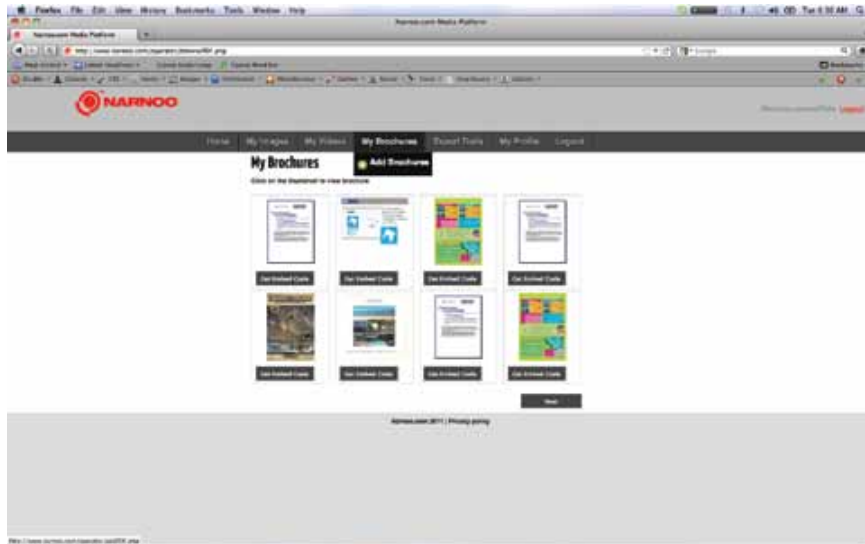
Firefox File Edit View History Bookmarks Tools Window Help

Narnoo.com Media Platform

Narnoo.com Media Platform

NARNOO

Home My Images My Videos My Brochures Export Tools My Profile Logout

My Brochures

Add Brochures

Click on the thumbnail to view brochure

Get Embed Code

Get Embed Code

Get Embed Code

Get Embed Code

Get Embed Code

Get Embed Code

Get Embed Code

Get Embed Code

Next

Narnoo.com 2011 | Privacy policy